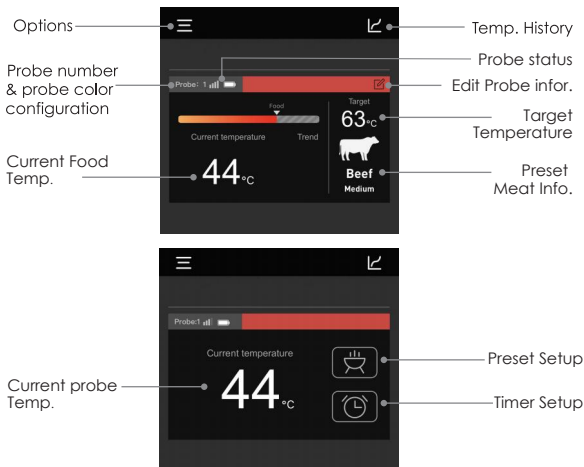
Options

Temp. History

Probe status

Probe number & probe color configuration

Probe: 1

Edit Probe infor.

Food

Target

63°C

Target Temperature

Current temperature

Trend

Current Food Temp.

44°C

Beef

Medium

Preset Meat Info.

Probe:1

Current temperature

Preset Setup

Current probe Temp.

44°C

Timer Setup